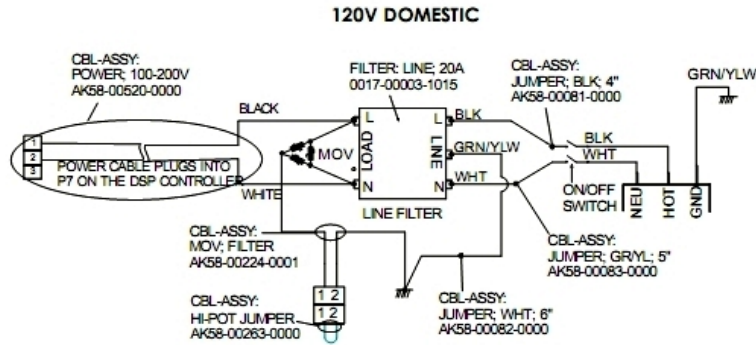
120V DOMESTIC

CBL-ASSY:
POWER; 100-200V
AK58-00520-0000

FILTER: LINE; 20A
0017-00003-1015

CBL-ASSY:
JUMPER; BLK; 4"
AK58-00081-0000

GRN/YLW

BLACK

L
LOAD
N

L
LINE
N

BLK
GRN/YLW
WHT

BLK
WHT

1
2
3

POWER CABLE PLUGS INTO
P7 ON THE DSP CONTROLLER

MOV

WHITE

LINE FILTER

ON/OFF
SWITCH

NEU
HOT
GND

CBL-ASSY:
MOV; FILTER
AK58-00224-0001

CBL-ASSY:
JUMPER; GR/YL; 5"
AK58-00083-0000

1 2
1 2

CBL-ASSY:
HI-POT JUMPER
AK58-00263-0000

CBL-ASSY:
JUMPER; WHT; 6"
AK58-00082-0000